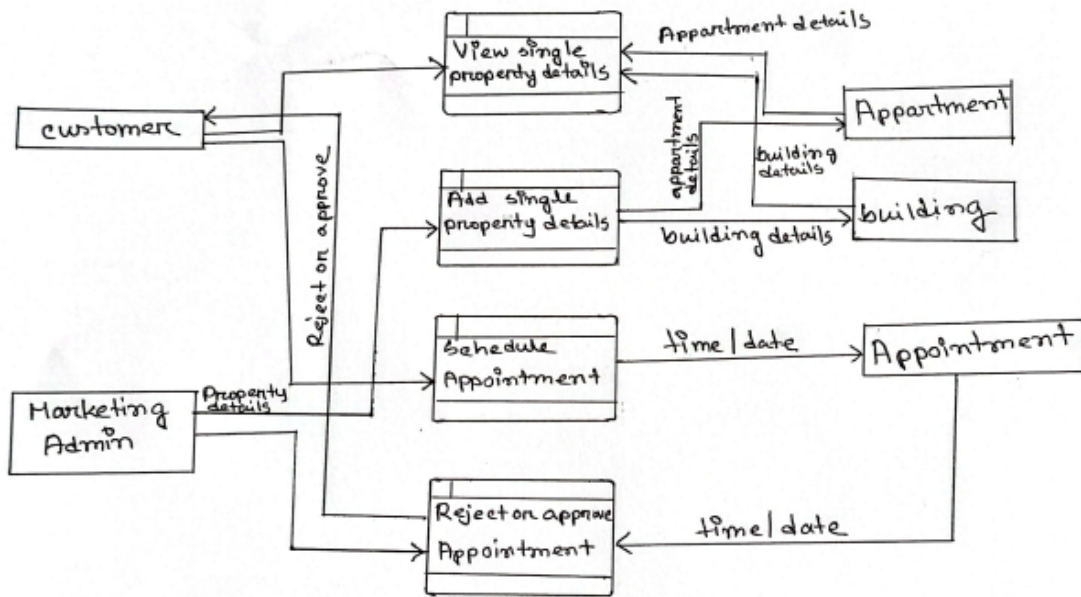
View single property details

Appartment details

Appartment

customer

Reject on approve

appartment details

building details

Add single property details

building details

building

Schedule Appointment

time / date

Appointment

Property details

Marketing Admin

Reject on approve Appointment

time / date